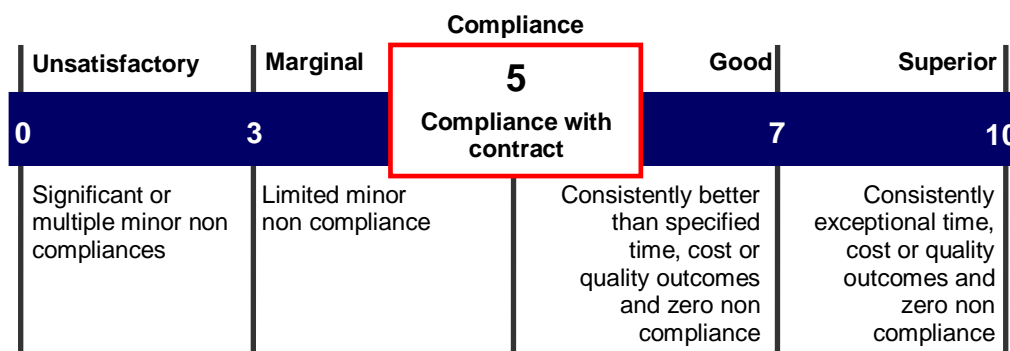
Compliance

Unsatisfactory

Marginal

5

Compliance with contract

Good

Superior

0

3

7

10

Significant or multiple minor non compliances

Limited minor non compliance

Consistently better than specified time, cost or quality outcomes and zero non compliance

Consistently exceptional time, cost or quality outcomes and zero non compliance